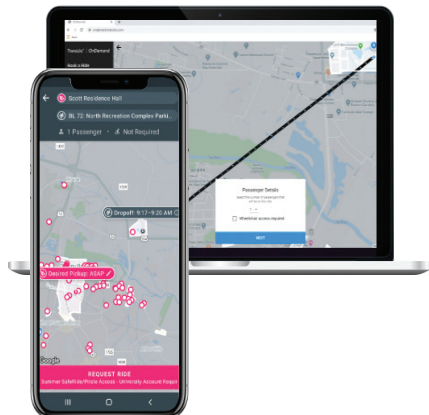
Scott Residence Hall

BL 72: North Recreation Complex Parki...

1 Passenger

Not Required

Dropoff: 9:17–9:20 AM

Desired Pickup: ASAP

Google

REQUEST RIDE

Summer SafeRide/Private Access - University Account Requir

Transloc OnDemand

Book a Ride

Passenger Details

NEXT

Wheelchair access required